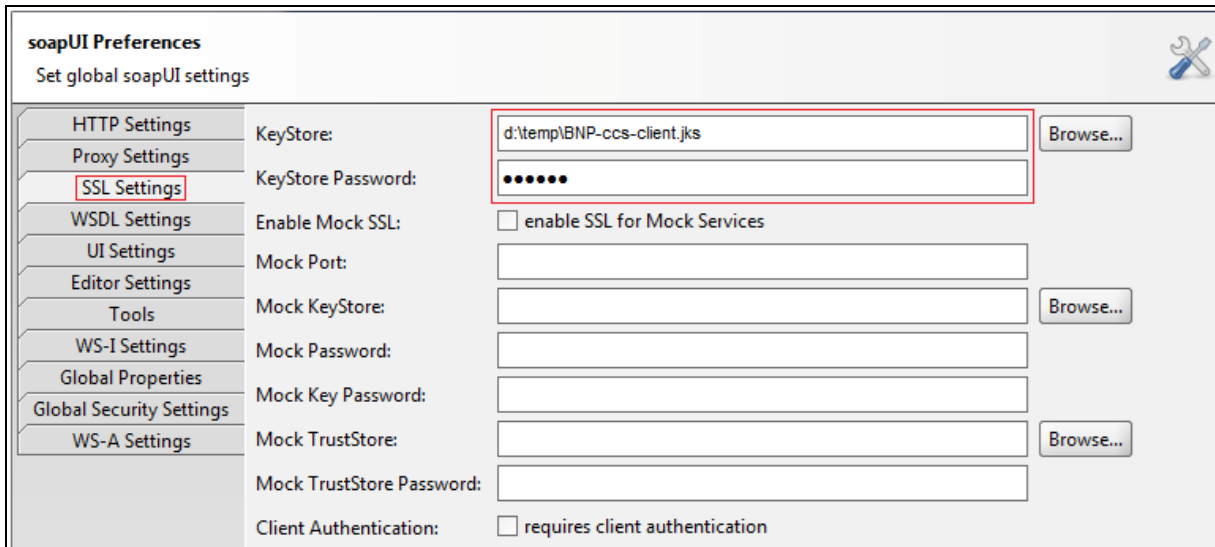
soapUI Preferences
Set global soapUI settings

HTTP Settings
Proxy Settings
SSL Settings
WSDL Settings
UI Settings
Editor Settings
Tools
WS-I Settings
Global Properties
Global Security Settings
WS-A Settings

KeyStore: d:\temp\BNP-ccs-client.jks Browse...
KeyStore Password: ••••••
Enable Mock SSL: enable SSL for Mock Services
Mock Port:
Mock KeyStore: Browse...
Mock Password:
Mock Key Password:
Mock TrustStore: Browse...
Mock TrustStore Password:
Client Authentication: requires client authentication